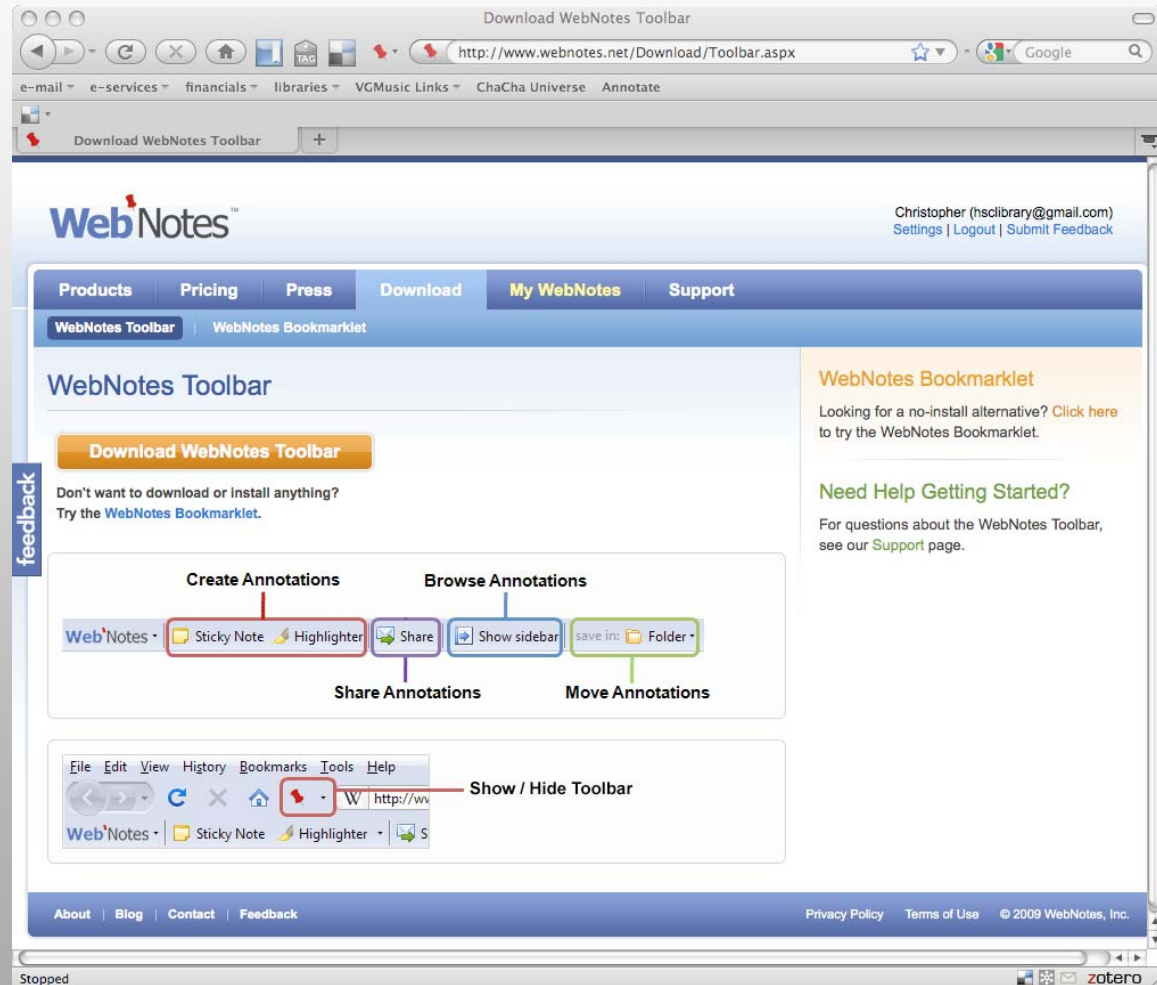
Download WebNotes Toolbar

http://www.webnotes.net/Download/Toolbar.aspx

Google

e-mail e-services financials libraries VGMusic Links ChaCha Universe Annotate

Download WebNotes Toolbar

WebNotes™

Christopher (hsclibrary@gmail.com)
Settings | Logout | Submit Feedback

Products Pricing Press Download My WebNotes Support

WebNotes Toolbar WebNotes Bookmarklet

WebNotes Toolbar

Download WebNotes Toolbar

Don't want to download or install anything?
Try the WebNotes Bookmarklet.

feedback

Create Annotations

Browse Annotations

WebNotes Sticky Note Highlighter Share Show sidebar save in: Folder

Share Annotations

Move Annotations

File Edit View History Bookmarks Tools Help

http://wv

Show / Hide Toolbar

WebNotes Sticky Note Highlighter S

WebNotes Bookmarklet

Looking for a no-install alternative? Click here to try the WebNotes Bookmarklet.

Need Help Getting Started?

For questions about the WebNotes Toolbar, see our Support page.

About | Blog | Contact | Feedback

Privacy Policy Terms of Use © 2009 WebNotes, Inc.

Stopped

zotero